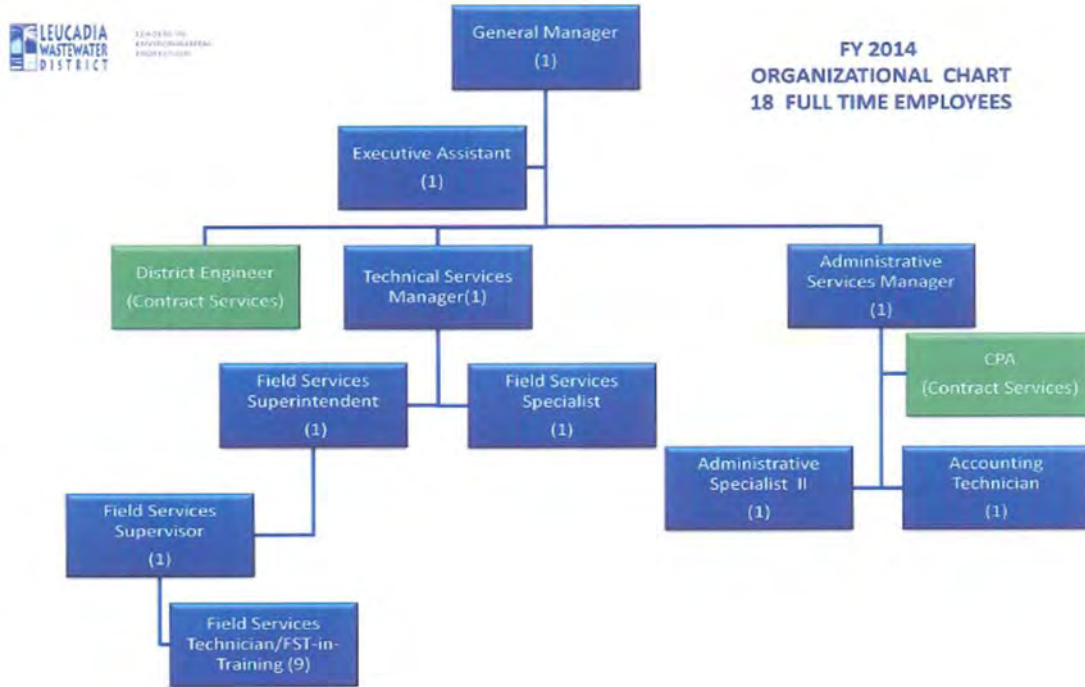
LEUCADIA WASTEWATER DISTRICT

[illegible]

FY 2014
ORGANIZATIONAL CHART
18 FULL TIME EMPLOYEES

General Manager
(1)

Executive Assistant
(1)

District Engineer
(Contract Services)

Technical Services Manager(1)

Administrative Services Manager
(1)

CPA
(Contract Services)

Field Services Superintendent
(1)

Field Services Specialist
(1)

Administrative Specialist II
(1)

Accounting Technician
(1)

Field Services Supervisor
(1)

Field Services Technician/FST-in-Training (9)